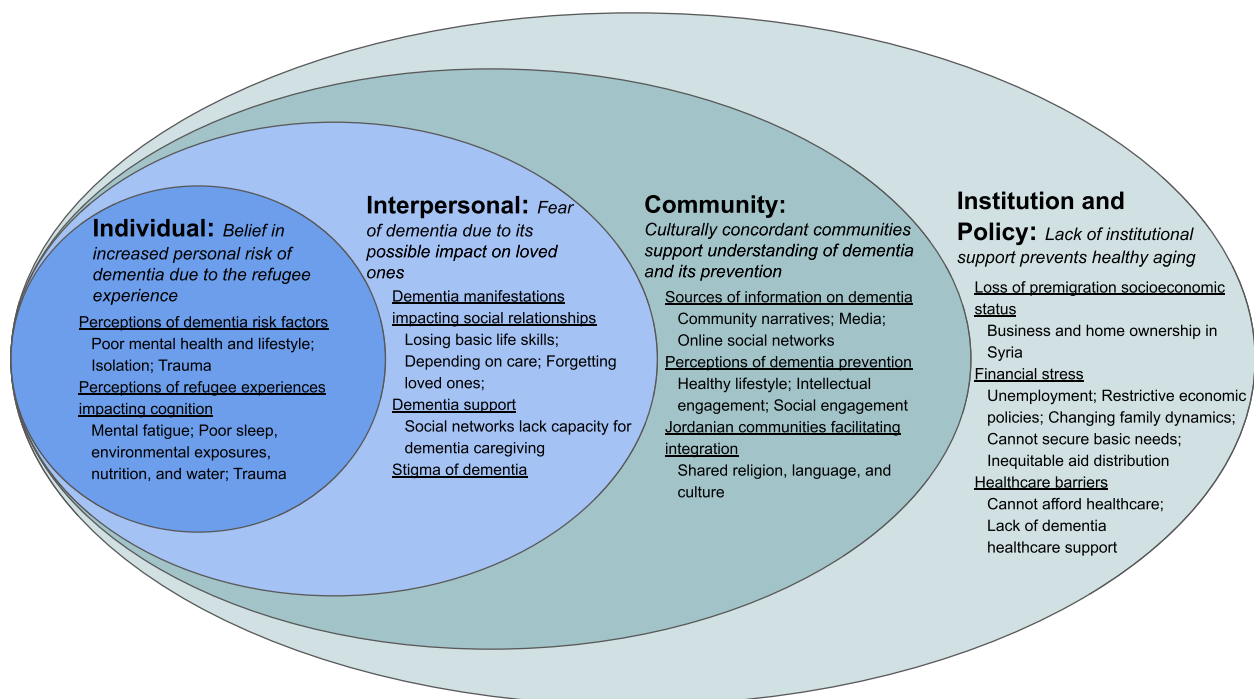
**Individual:** *Belief in increased personal risk of dementia due to the refugee experience*

Perceptions of dementia risk factors
Poor mental health and lifestyle; Isolation; Trauma

Perceptions of refugee experiences impacting cognition
Mental fatigue; Poor sleep, environmental exposures, nutrition, and water; Trauma

**Interpersonal:** *Fear of dementia due to its possible impact on loved ones*

Dementia manifestations impacting social relationships
Losing basic life skills; Depending on care; Forgetting loved ones;

Dementia support
Social networks lack capacity for dementia caregiving

Stigma of dementia

**Community:** *Culturally concordant communities support understanding of dementia and its prevention*

Sources of information on dementia
Community narratives; Media; Online social networks

Perceptions of dementia prevention
Healthy lifestyle; Intellectual engagement; Social engagement

Jordanian communities facilitating integration
Shared religion, language, and culture

**Institution and Policy:** *Lack of institutional support prevents healthy aging*

Loss of premigration socioeconomic status
Business and home ownership in Syria

Financial stress
Unemployment; Restrictive economic policies; Changing family dynamics; Cannot secure basic needs; Inequitable aid distribution

Healthcare barriers
Cannot afford healthcare; Lack of dementia healthcare support